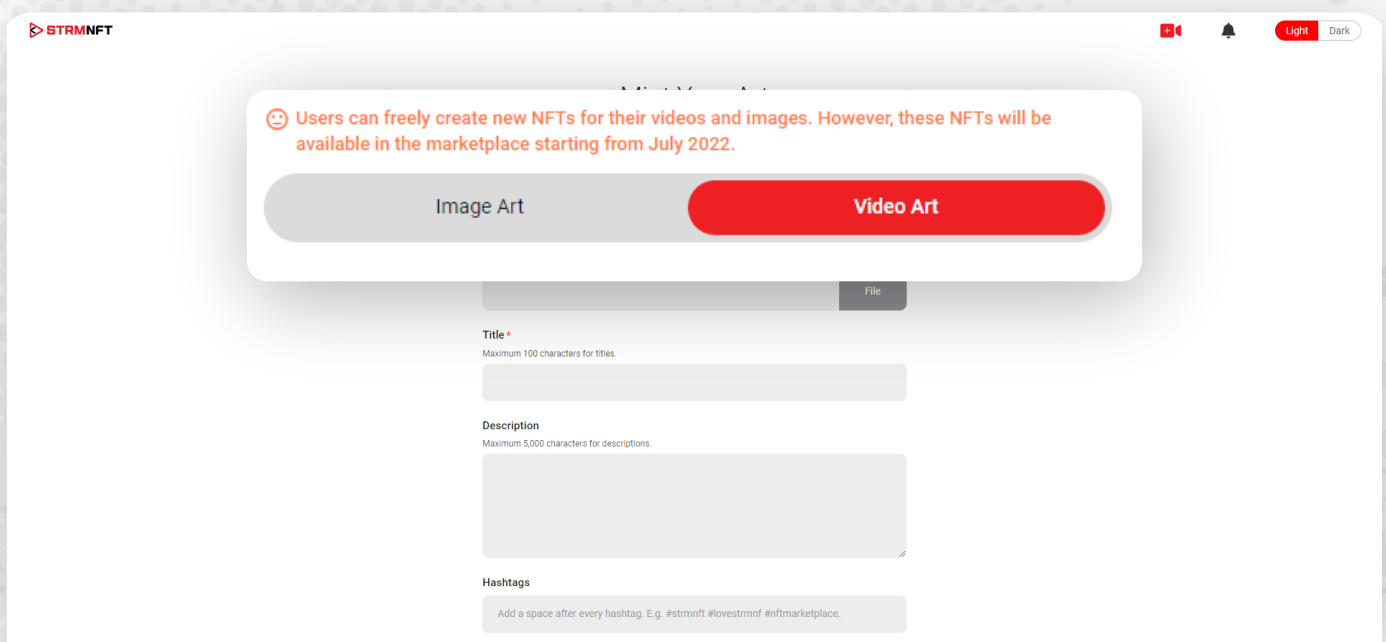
STRMNFT

Light Dark

Mint Your Art

Users can freely create new NFTs for their videos and images. However, these NFTs will be available in the marketplace starting from July 2022.

Image Art

Video Art

File

Title*
Maximum 100 characters for titles.

Description
Maximum 5,000 characters for descriptions.

Hashtags
Add a space after every hashtag. E.g. #strmnft #lovestrmnf #nftmarketplace.